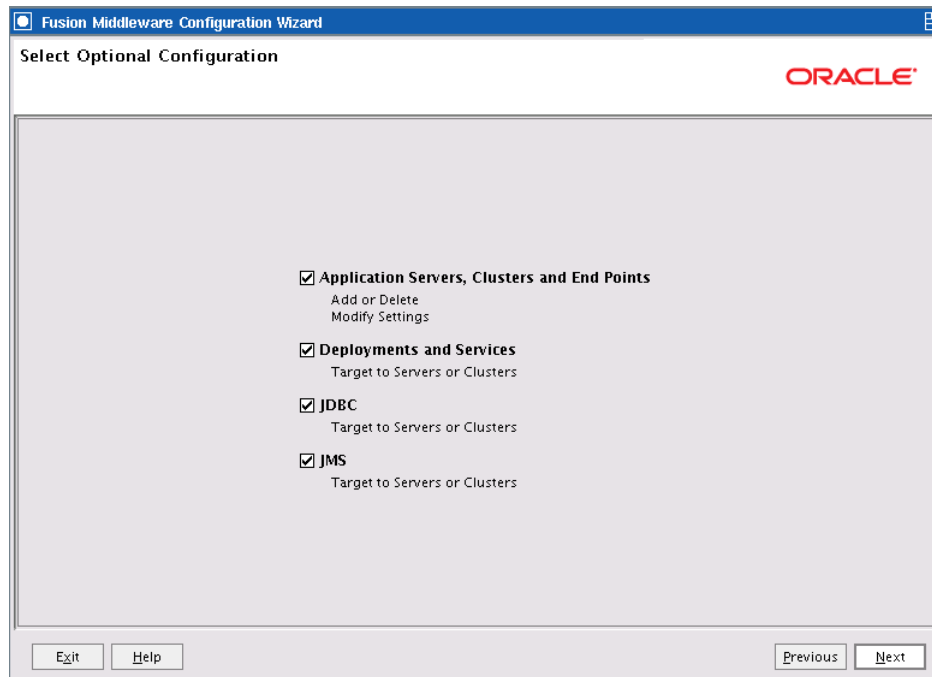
Fusion Middleware Configuration Wizard

Select Optional Configuration

ORACLE

☑ Application Servers, Clusters and End Points
Add or Delete
Modify Settings

☑ Deployments and Services
Target to Servers or Clusters

☑ JDBC
Target to Servers or Clusters

☑ JMS
Target to Servers or Clusters

Exit Help Previous Next